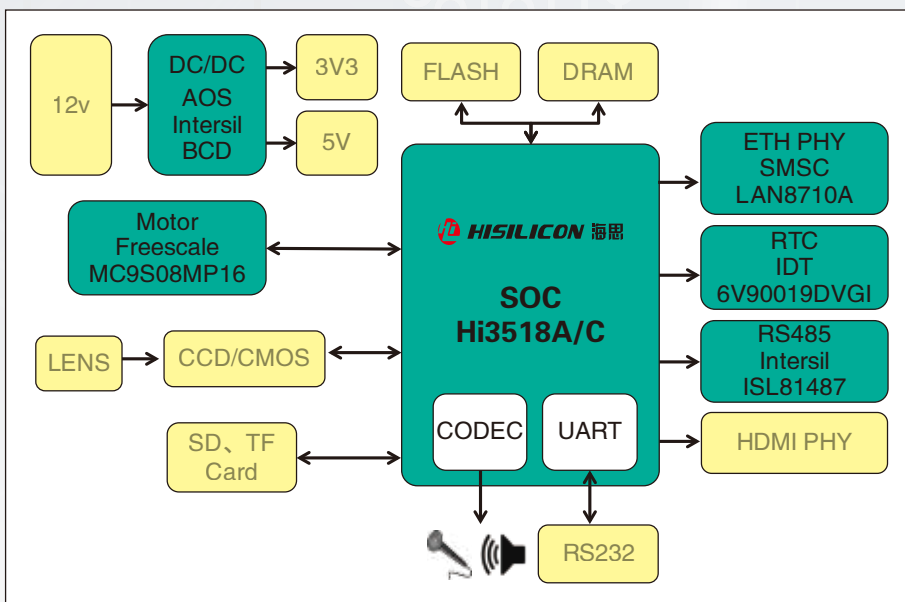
12v

DC/DC
AOS
Intersil
BCD

3V3

5V

FLASH

DRAM

ETH PHY
SMSC
LAN8710A

Motor
Freescale
MC9S08MP16

HISILICON 海思

SOC
Hi3518A/C

RTC
IDT
6V90019DVGI

LENS

CCD/CMOS

RS485
Intersil
ISL81487

SD、TF
Card

CODEC

UART

HDMI PHY

RS232